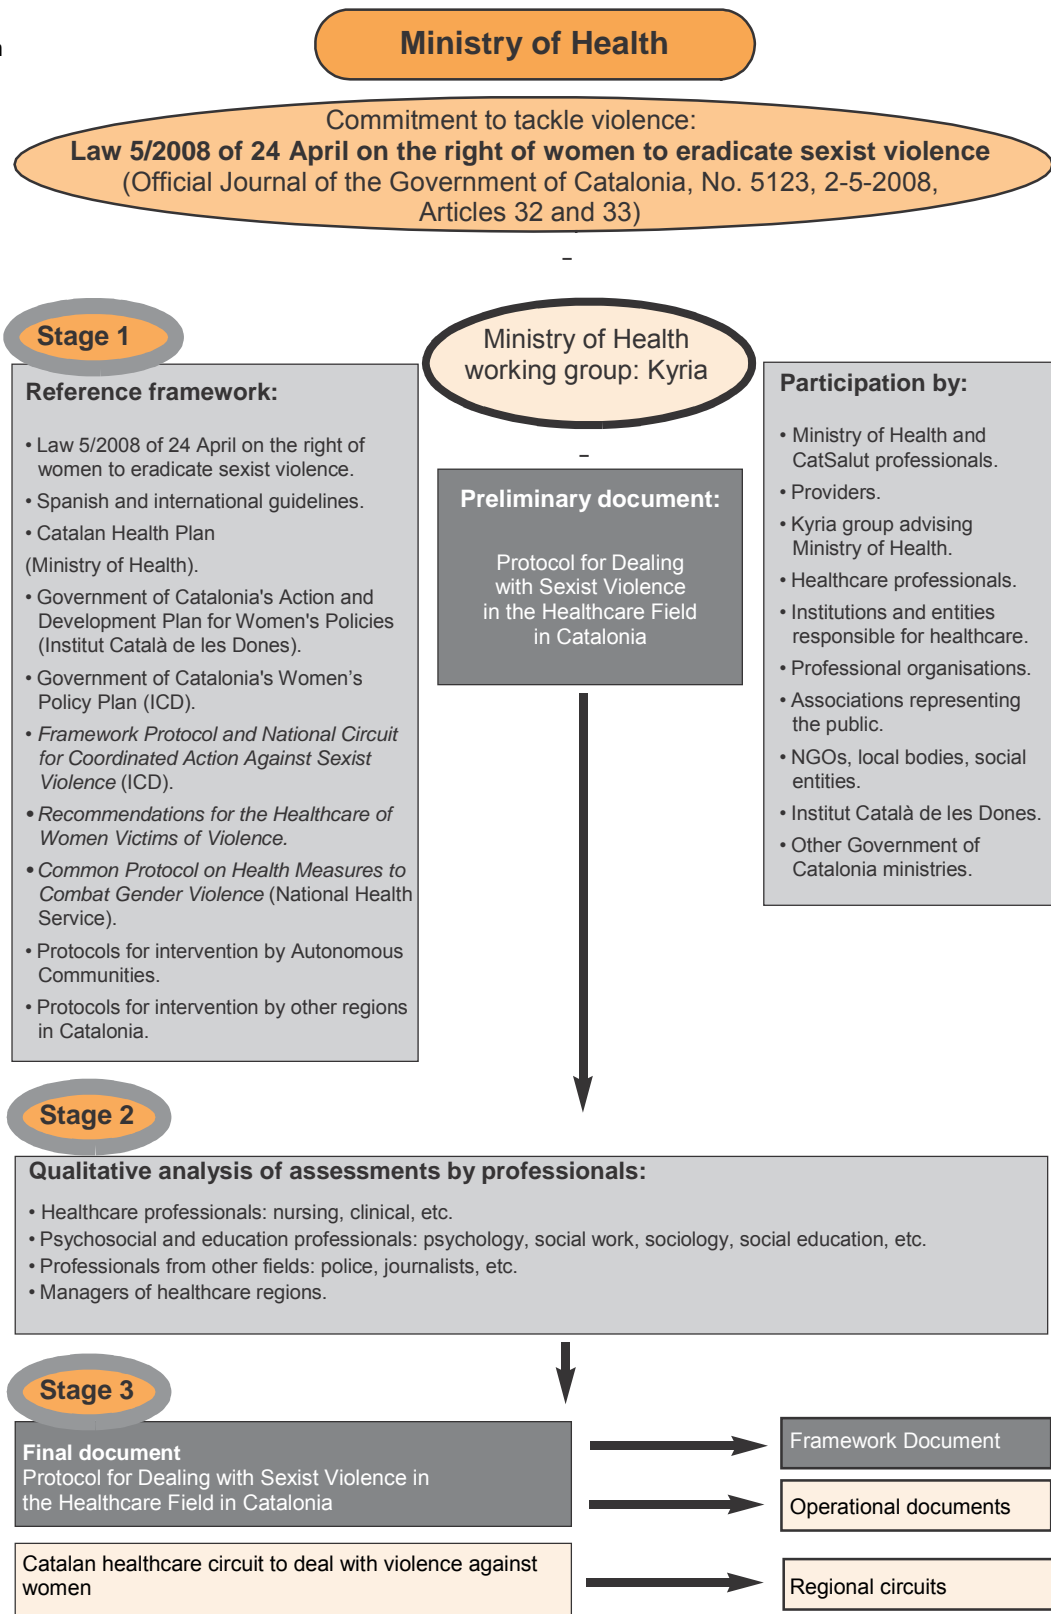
Ministry of Health

Commitment to tackle violence:
Law 5/2008 of 24 April on the right of women to eradicate sexist violence
(Official Journal of the Government of Catalonia, No. 5123, 2-5-2008, Articles 32 and 33)

Stage 1

Ministry of Health working group: Kyria

Reference framework:

• Law 5/2008 of 24 April on the right of women to eradicate sexist violence.
• Spanish and international guidelines.
• Catalan Health Plan
(Ministry of Health).
• Government of Catalonia's Action and Development Plan for Women's Policies (Institut Català de les Dones).
• Government of Catalonia's Women's Policy Plan (ICD).
• Framework Protocol and National Circuit for Coordinated Action Against Sexist Violence (ICD).
• Recommendations for the Healthcare of Women Victims of Violence.
• Common Protocol on Health Measures to Combat Gender Violence (National Health Service).
• Protocols for intervention by Autonomous Communities.
• Protocols for intervention by other regions in Catalonia.

Preliminary document:

Protocol for Dealing with Sexist Violence in the Healthcare Field in Catalonia

Participation by:

• Ministry of Health and CatSalut professionals.
• Providers.
• Kyria group advising Ministry of Health.
• Healthcare professionals.
• Institutions and entities responsible for healthcare.
• Professional organisations.
• Associations representing the public.
• NGOs, local bodies, social entities.
• Institut Català de les Dones.
• Other Government of Catalonia ministries.

Stage 2

Qualitative analysis of assessments by professionals:

• Healthcare professionals: nursing, clinical, etc.
• Psychosocial and education professionals: psychology, social work, sociology, social education, etc.
• Professionals from other fields: police, journalists, etc.
• Managers of healthcare regions.

Stage 3

Final document
Protocol for Dealing with Sexist Violence in the Healthcare Field in Catalonia

Framework Document

Operational documents

Catalan healthcare circuit to deal with violence against women

Regional circuits